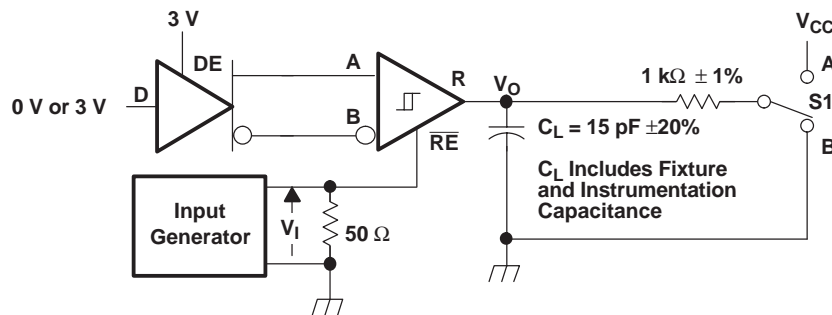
3 V

DE

D

0 V or 3 V

A

B

R

$\overline{RE}$

$V_O$

$V_{CC}$

A

1 k$\Omega$ $\pm$ 1%

S1

B

$C_L$ = 15 pF $\pm$20%

$C_L$ Includes Fixture and Instrumentation Capacitance

Input Generator

$V_I$

50 $\Omega$